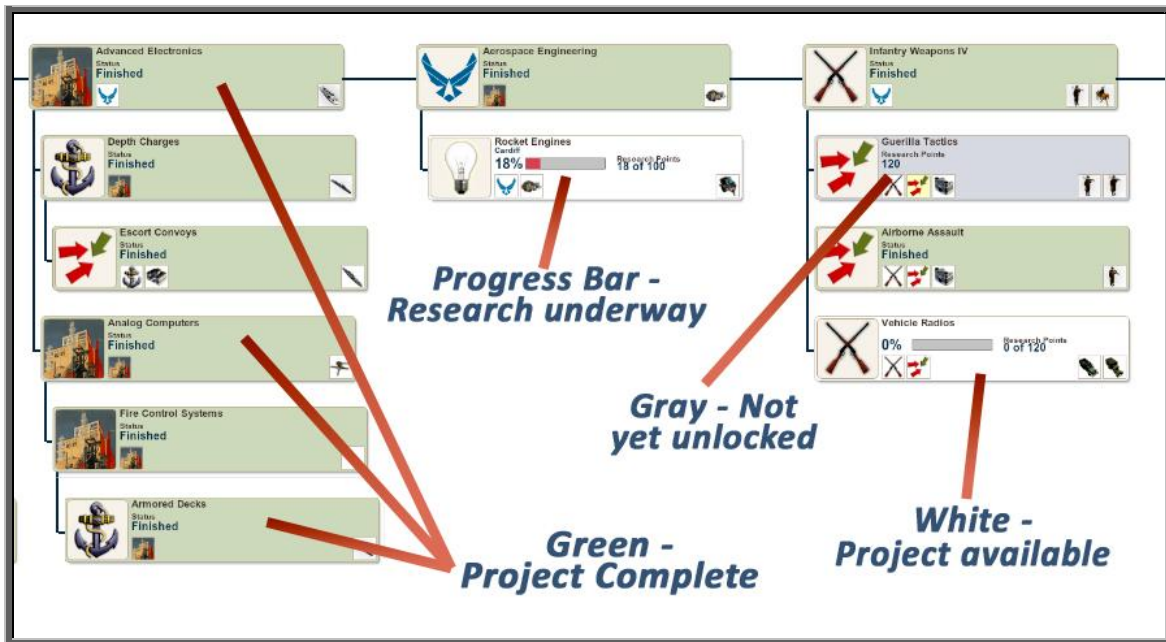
Advanced Electronics
Status
Finished

Depth Charges
Status
Finished

Escort Convoys
Status
Finished

Analog Computers
Status
Finished

Fire Control Systems
Status
Finished

Armored Decks
Status
Finished

Aerospace Engineering
Status
Finished

Rocket Engines
Cardiff
18%
Research Points
18 of 100

Progress Bar - Research underway

Infantry Weapons IV
Status
Finished

Guerilla Tactics
Research Points
120

Airborne Assault
Status
Finished

Vehicle Radios
0%
Research Points
0 of 120

Gray - Not yet unlocked

Green - Project Complete

White - Project available